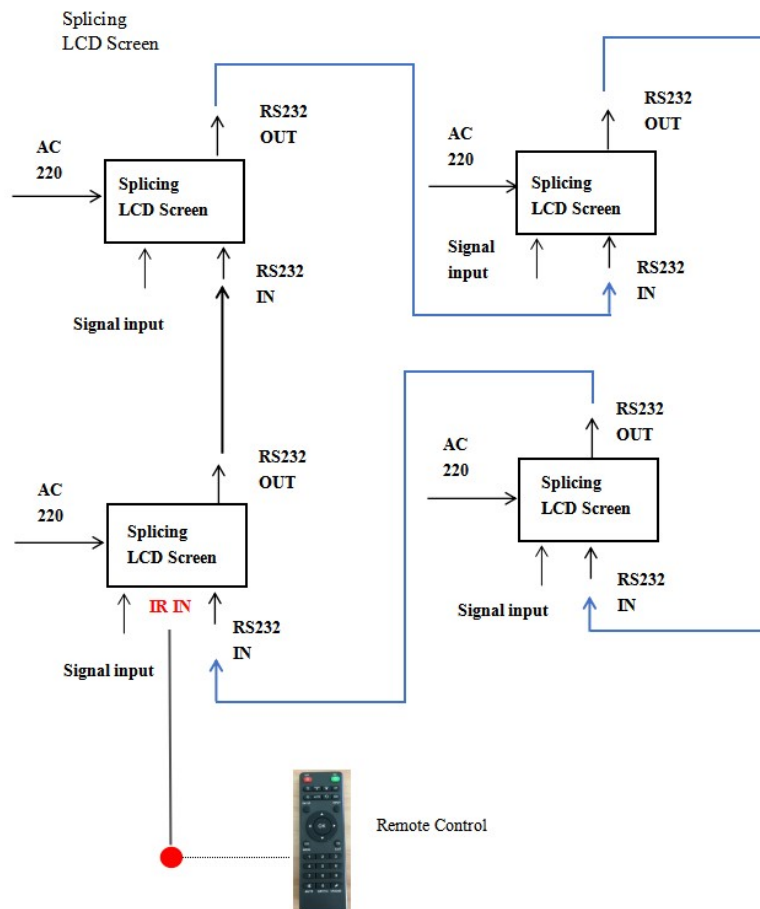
Splicing
LCD Screen

RS232
OUT

AC
220

Splicing
LCD Screen

RS232
IN

Signal input

RS232
OUT

AC
220

Splicing
LCD Screen

Signal
input

RS232
IN

RS232
OUT

AC
220

Splicing
LCD Screen

RS232
IN

Signal input

RS232
OUT

AC
220

Splicing
LCD Screen

IR IN

RS232
IN

Signal input

Remote Control